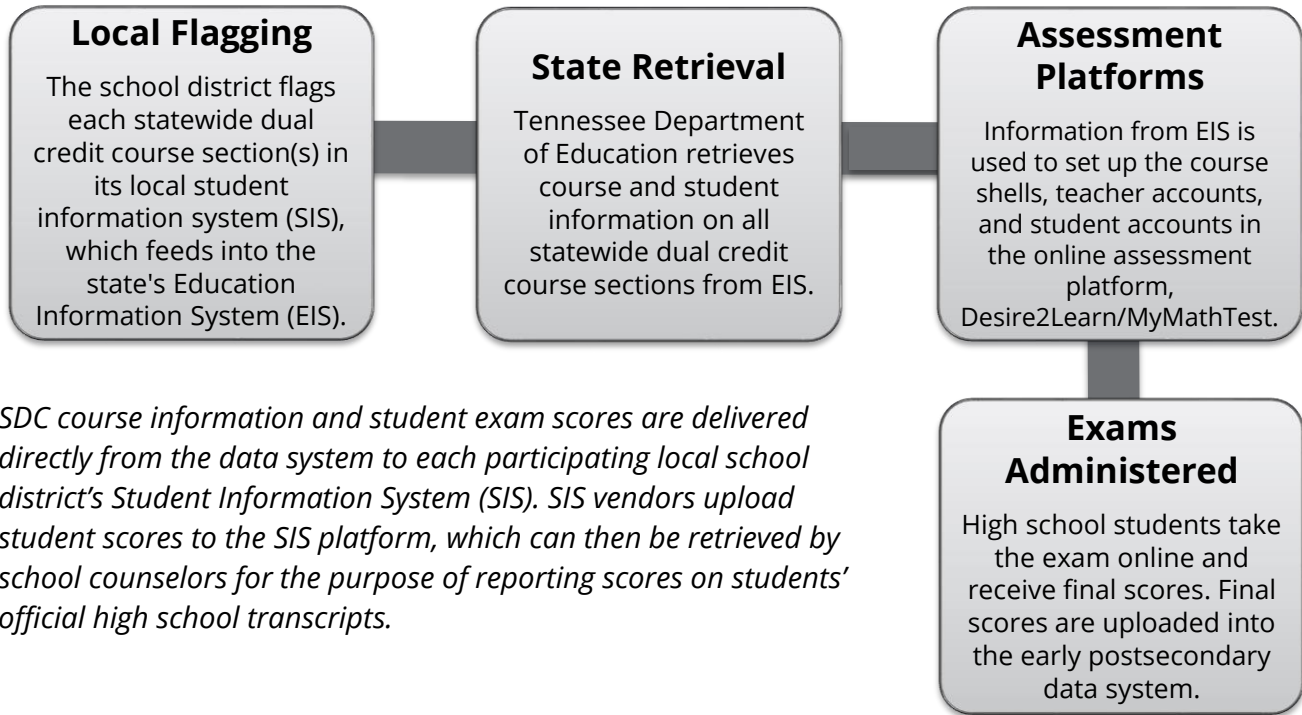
Local Flagging

The school district flags each statewide dual credit course section(s) in its local student information system (SIS), which feeds into the state's Education Information System (EIS).

State Retrieval

Tennessee Department of Education retrieves course and student information on all statewide dual credit course sections from EIS.

Assessment Platforms

Information from EIS is used to set up the course shells, teacher accounts, and student accounts in the online assessment platform, Desire2Learn/MyMathTest.

Exams Administered

High school students take the exam online and receive final scores. Final scores are uploaded into the early postsecondary data system.

SDC course information and student exam scores are delivered directly from the data system to each participating local school district's Student Information System (SIS). SIS vendors upload student scores to the SIS platform, which can then be retrieved by school counselors for the purpose of reporting scores on students' official high school transcripts.